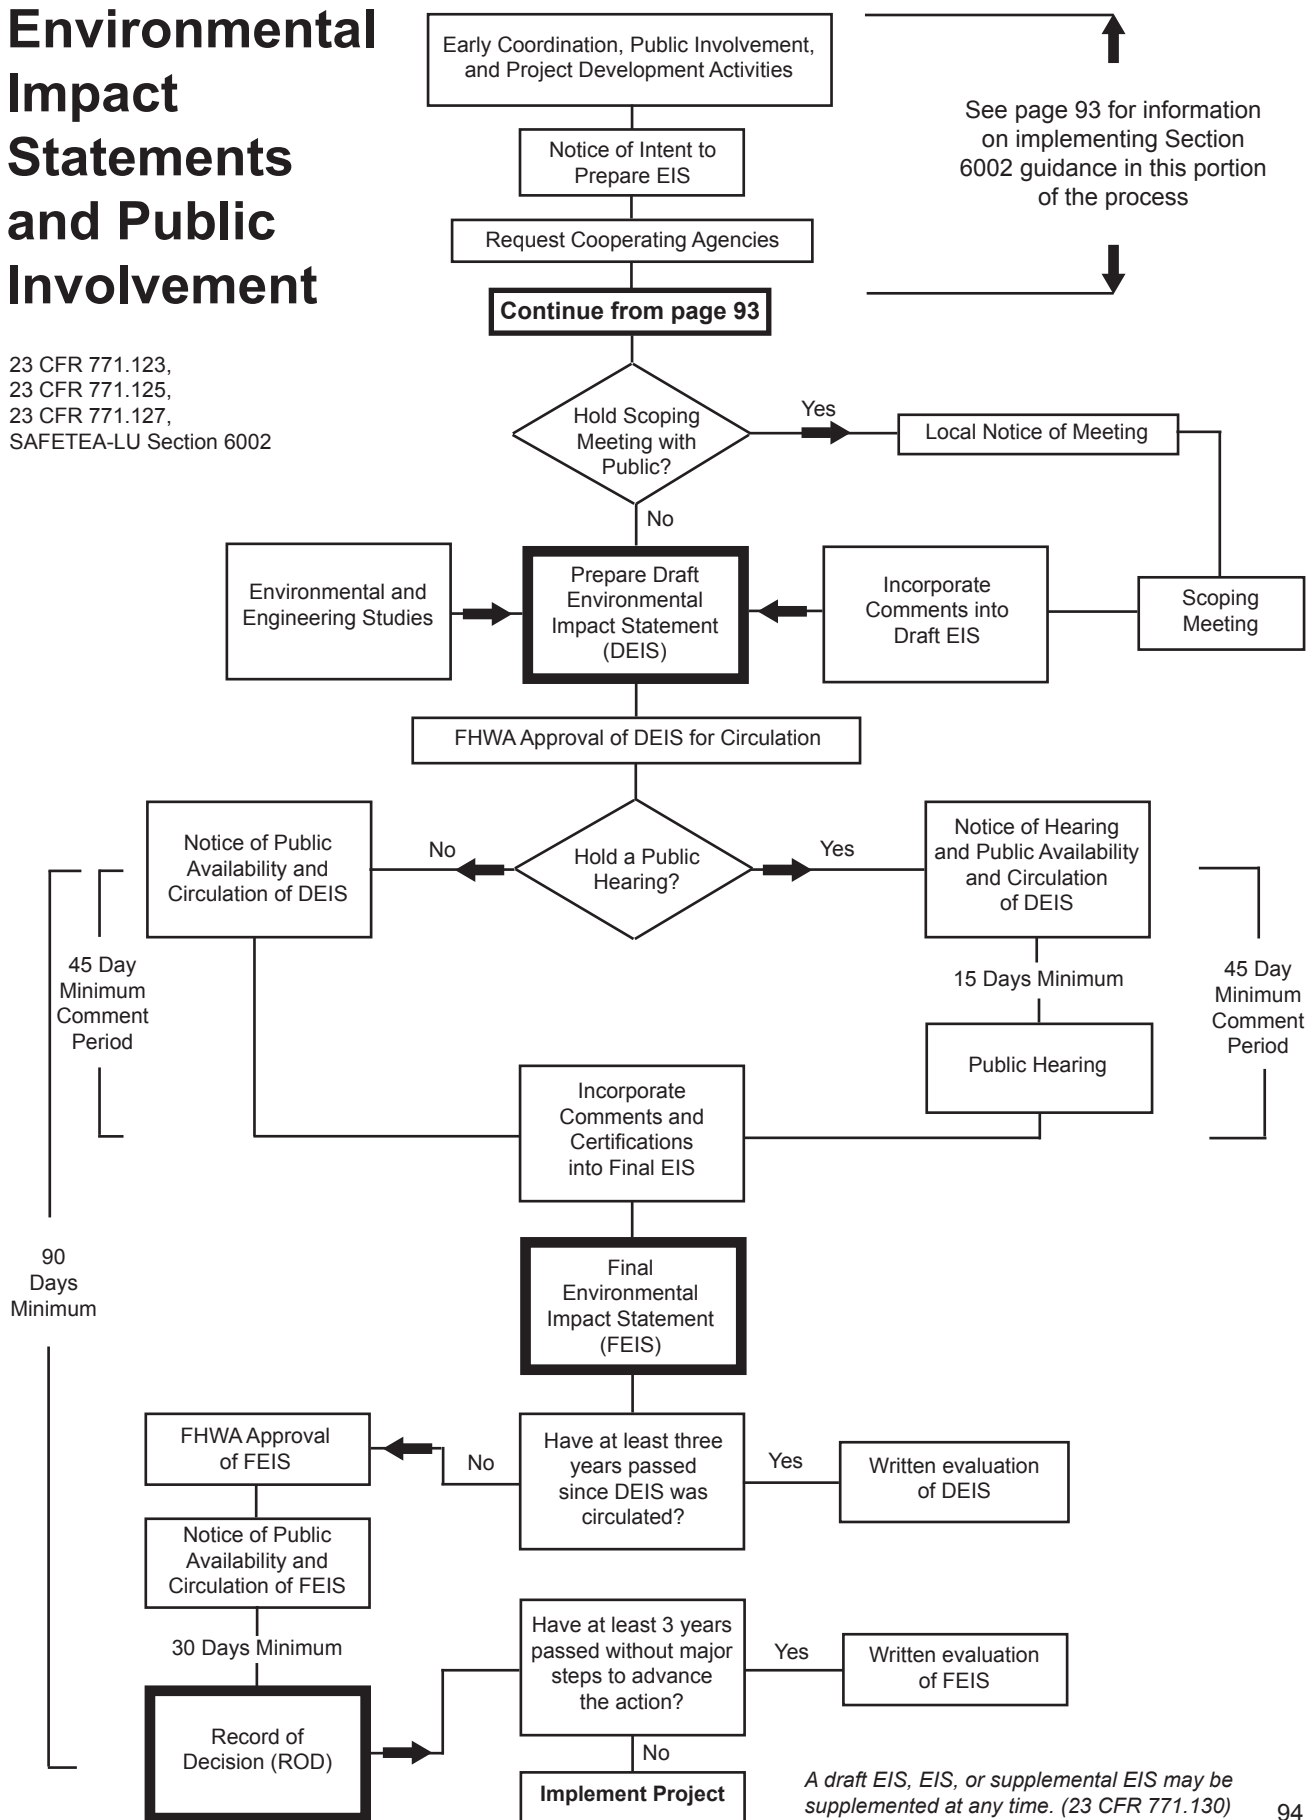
Environmental Impact Statements and Public Involvement

23 CFR 771.123,
23 CFR 771.125,
23 CFR 771.127,
SAFETEA-LU Section 6002

Early Coordination, Public Involvement, and Project Development Activities

Notice of Intent to Prepare EIS

Request Cooperating Agencies

See page 93 for information on implementing Section 6002 guidance in this portion of the process

Continue from page 93

Hold Scoping Meeting with Public?

Yes

Local Notice of Meeting

No

Environmental and Engineering Studies

Prepare Draft Environmental Impact Statement (DEIS)

Incorporate Comments into Draft EIS

Scoping Meeting

FHWA Approval of DEIS for Circulation

Notice of Public Availability and Circulation of DEIS

No

Hold a Public Hearing?

Yes

Notice of Hearing and Public Availability and Circulation of DEIS

45 Day Minimum Comment Period

15 Days Minimum

45 Day Minimum Comment Period

Public Hearing

Incorporate Comments and Certifications into Final EIS

90 Days Minimum

Final Environmental Impact Statement (FEIS)

FHWA Approval of FEIS

No

Have at least three years passed since DEIS was circulated?

Yes

Written evaluation of DEIS

Notice of Public Availability and Circulation of FEIS

30 Days Minimum

Have at least 3 years passed without major steps to advance the action?

Yes

Written evaluation of FEIS

Record of Decision (ROD)

No

Implement Project

A draft EIS, EIS, or supplemental EIS may be supplemented at any time. (23 CFR 771.130)

94